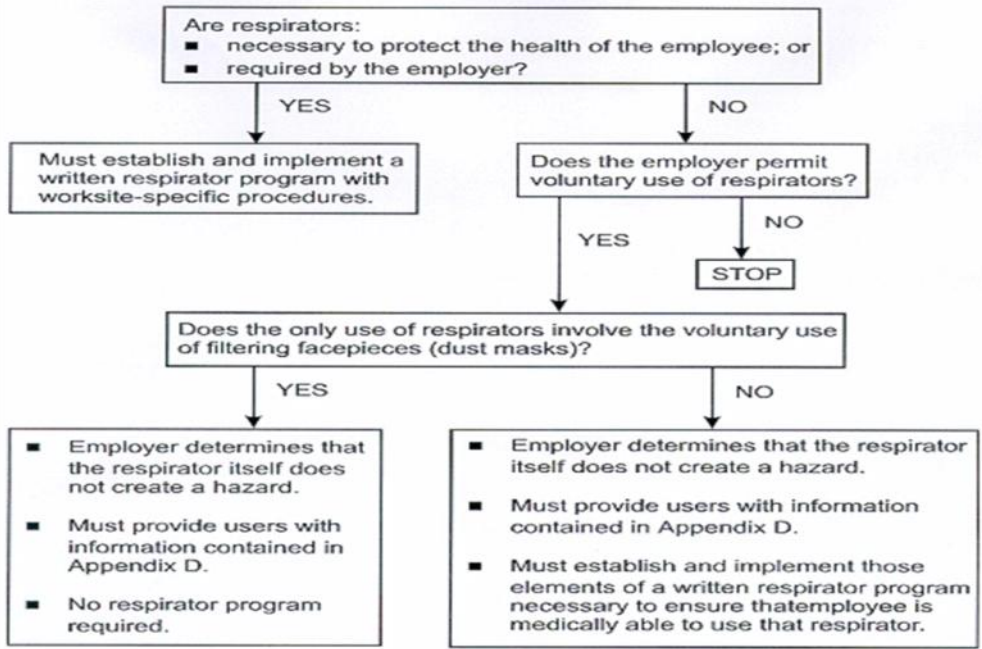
Are respirators:
■ necessary to protect the health of the employee; or
■ required by the employer?

YES

NO

Must establish and implement a written respirator program with worksite-specific procedures.

Does the employer permit voluntary use of respirators?

YES

NO

STOP

Does the only use of respirators involve the voluntary use of filtering facepieces (dust masks)?

YES

NO

■ Employer determines that the respirator itself does not create a hazard.

■ Must provide users with information contained in Appendix D.

■ No respirator program required.

■ Employer determines that the respirator itself does not create a hazard.

■ Must provide users with information contained in Appendix D.

■ Must establish and implement those elements of a written respirator program necessary to ensure thatemployee is medically able to use that respirator.